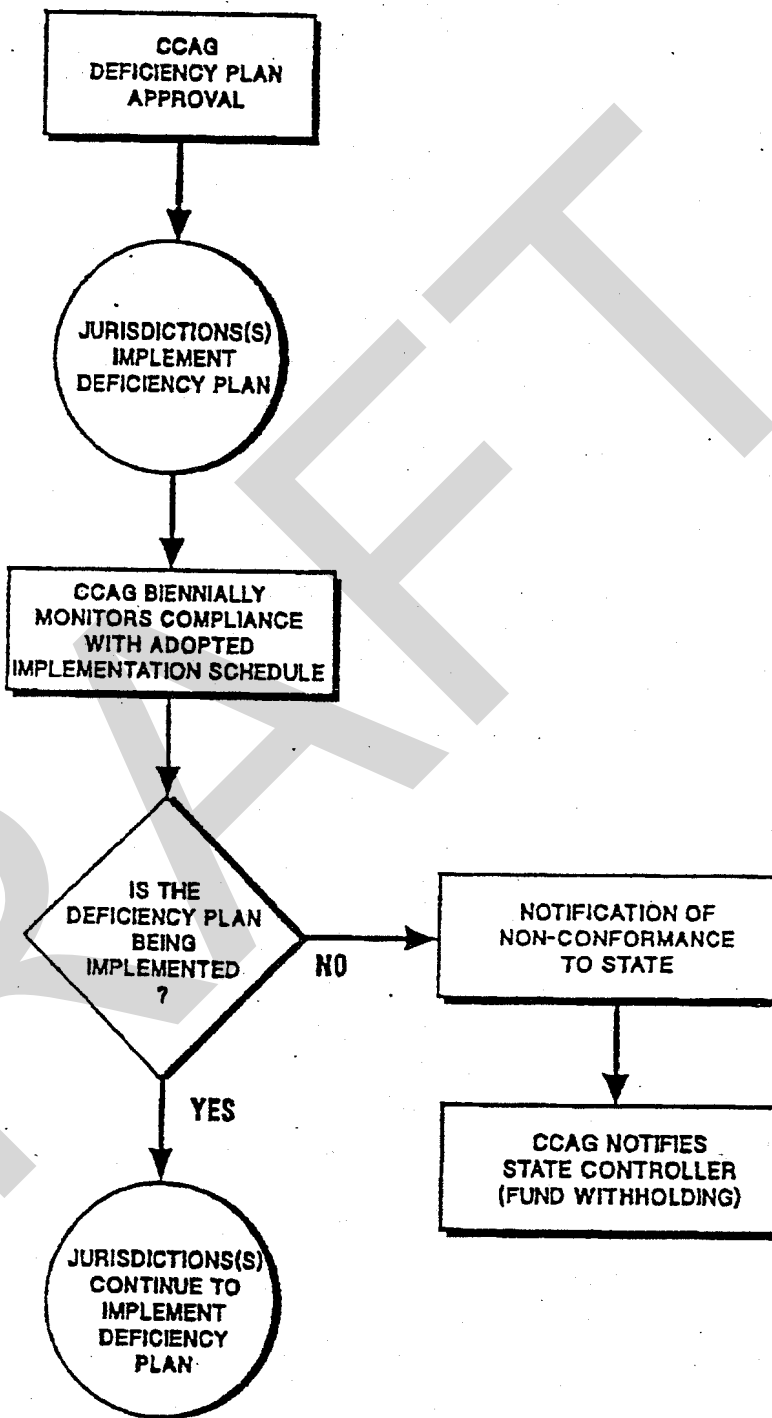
CCAG DEFICIENCY PLAN APPROVAL

JURISDICTIONS(S) IMPLEMENT DEFICIENCY PLAN

CCAG BIENNIALLY MONITORS COMPLIANCE WITH ADOPTED IMPLEMENTATION SCHEDULE

IS THE DEFICIENCY PLAN BEING IMPLEMENTED ?

NO

NOTIFICATION OF NON-CONFORMANCE TO STATE

CCAG NOTIFIES STATE CONTROLLER (FUND WITHHOLDING)

YES

JURISDICTIONS(S) CONTINUE TO IMPLEMENT DEFICIENCY PLAN

DRAFT